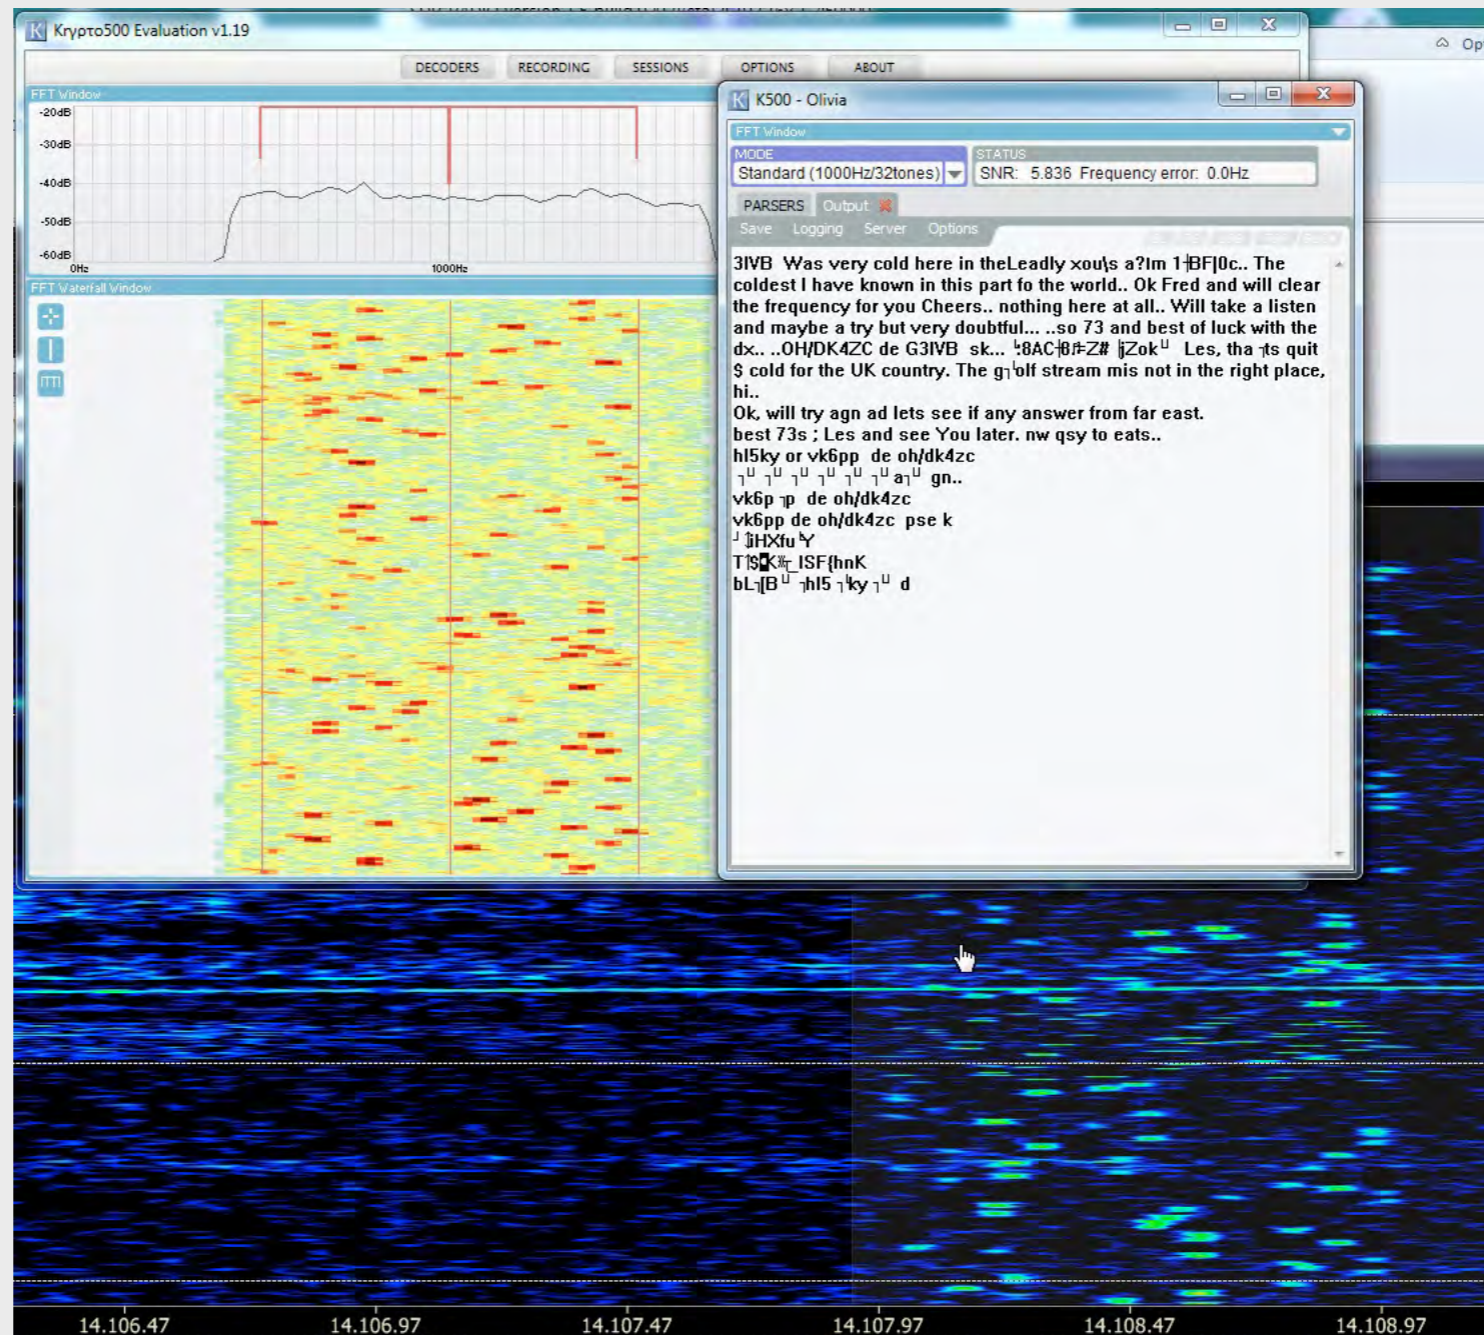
Krypto500 Evaluation v1.19

DECODERS RECORDING SESSIONS OPTIONS ABOUT

FFT Window

-20dB
-30dB
-40dB
-50dB
-60dB
0Hz
1000Hz

FFT Waterfall Window

Opt

K500 - Olivia

FFT Window

MODE
Standard (1000Hz/32tones)

STATUS
SNR: 5.836 Frequency error: 0.0Hz

PARSERS Output

Save Logging Server Options

3IVB Was very cold here in theLeadly xou\s a?Im 1╫BF|0c.. The coldest I have known in this part fo the world.. Ok Fred and will clear the frequency for you Cheers.. nothing here at all.. Will take a listen and maybe a try but very doubtful... ..so 73 and best of luck with the dx.. ..OH/DK4ZC de G3IVB sk... ╘8AC╢B#Z# ╟Zok╙ Les, tha ┐ts quit $ cold for the UK country. The g┐╘olf stream mis not in the right place, hi..
Ok, will try agn ad lets see if any answer from far east.
best 73s ; Les and see You later. nw qsy to eats..
hl5ky or vk6pp de oh/dk4zc
┐╙ ┐╙ ┐╙ ┐╙ ┐╙ ┐╙ a┐╙ gn..
vk6p ┐p de oh/dk4zc
vk6pp de oh/dk4zc pse k
┘ ╓HXfu ╘Y
T╢$█K╬_ISF{hnK
bL┐[B╙ ┐hl5 ┐╘ky ┐╙ d

14.106.47 14.106.97 14.107.47 14.107.97 14.108.47 14.108.97